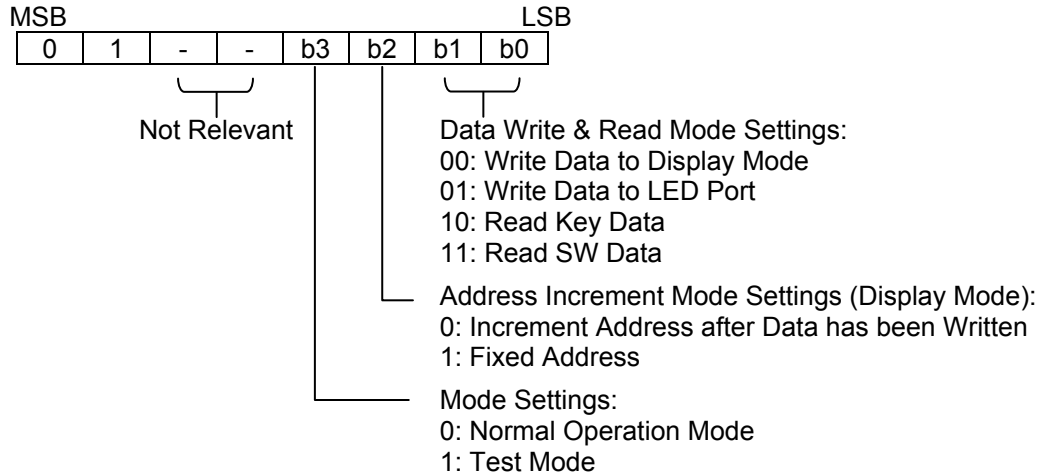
MSB LSB

| 0 | 1 | - | - | b3 | b2 | b1 | b0 |
|---|---|---|---|---|---|---|---|

Not Relevant

Data Write & Read Mode Settings:
00: Write Data to Display Mode
01: Write Data to LED Port
10: Read Key Data
11: Read SW Data

Address Increment Mode Settings (Display Mode):
0: Increment Address after Data has been Written
1: Fixed Address

Mode Settings:
0: Normal Operation Mode
1: Test Mode